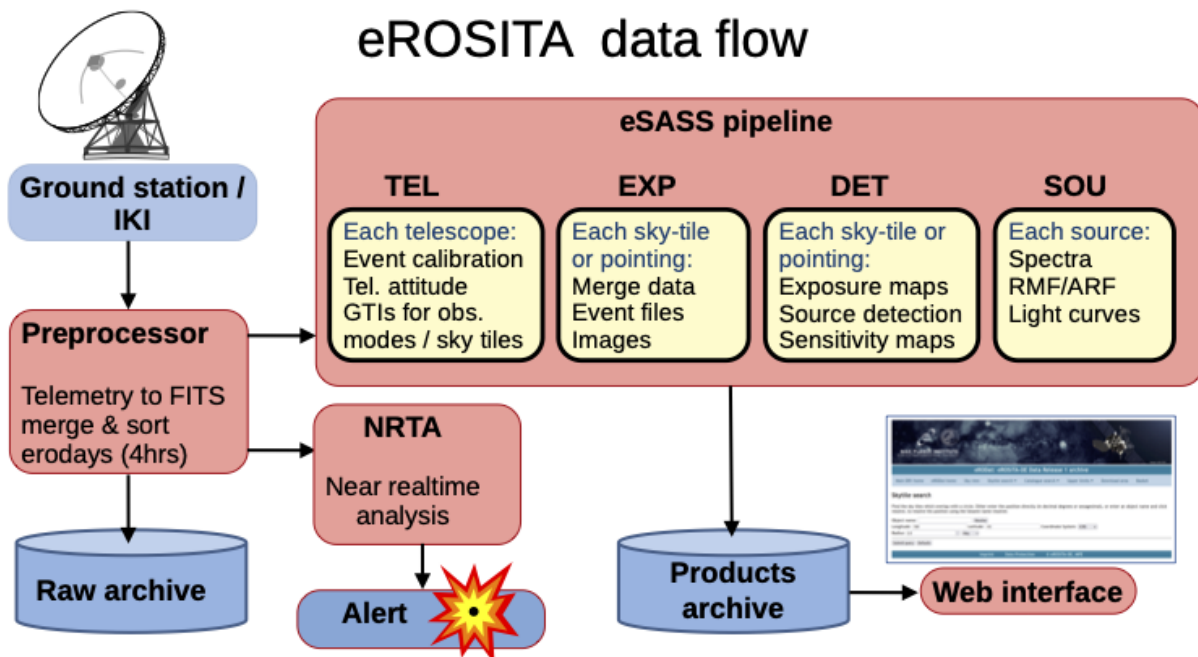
eROSITA data flow

Ground station / IKI

eSASS pipeline

TEL
Each telescope:
Event calibration
Tel. attitude
GTIs for obs. modes / sky tiles

EXP
Each sky-tile or pointing:
Merge data
Event files
Images

DET
Each sky-tile or pointing:
Exposure maps
Source detection
Sensitivity maps

SOU
Each source:
Spectra
RMF/ARF
Light curves

Preprocessor

Telemetry to FITS merge & sort erodays (4hrs)

NRTA

Near realtime analysis

Raw archive

Alert

Products archive

Web interface

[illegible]